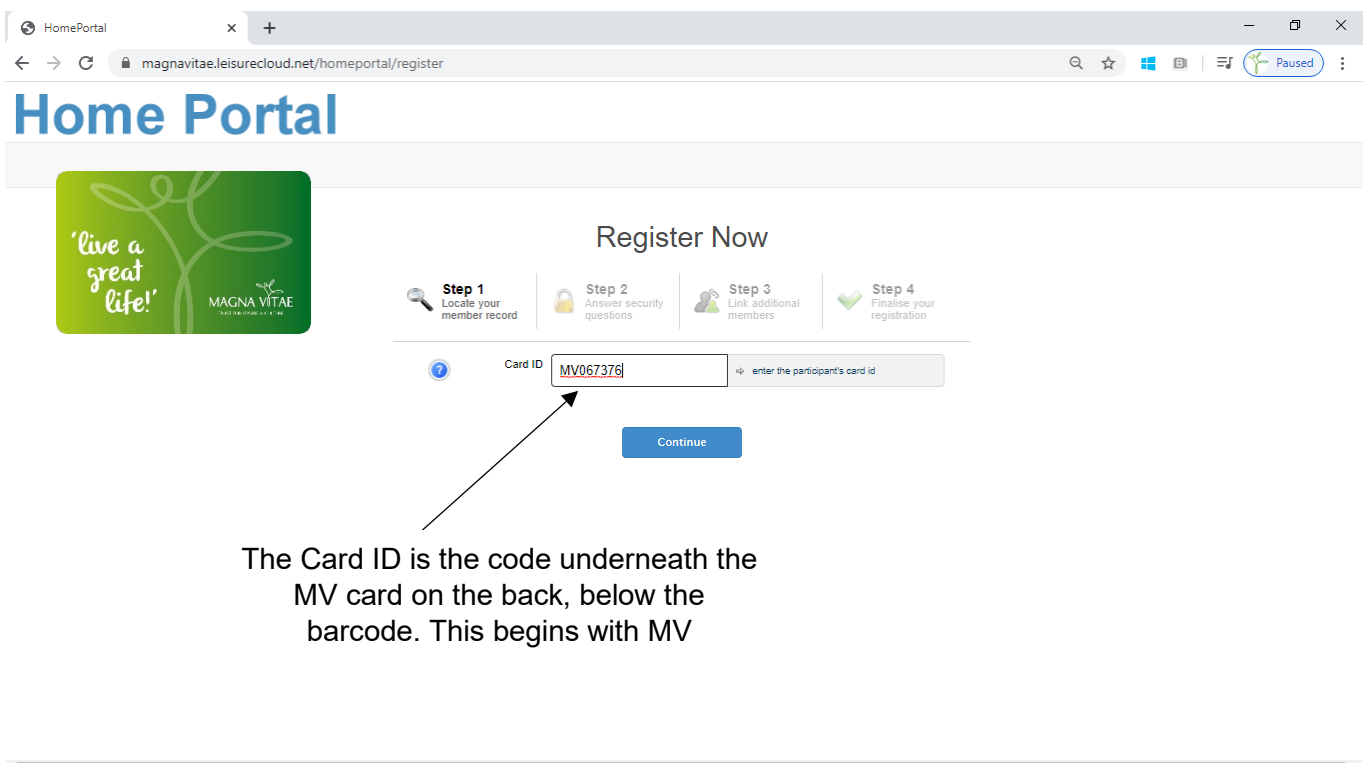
HomePortal

magnavitae.leisurecloud.net/homeportal/register

Paused

Home Portal

'live a great life!'

MAGNA VITAE

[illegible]

Register Now

Step 1
Locate your member record

Step 2
Answer security questions

Step 3
Link additional members

Step 4
Finalise your registration

Card ID

MV067376

enter the participant's card id

Continue

The Card ID is the code underneath the MV card on the back, below the barcode. This begins with MV